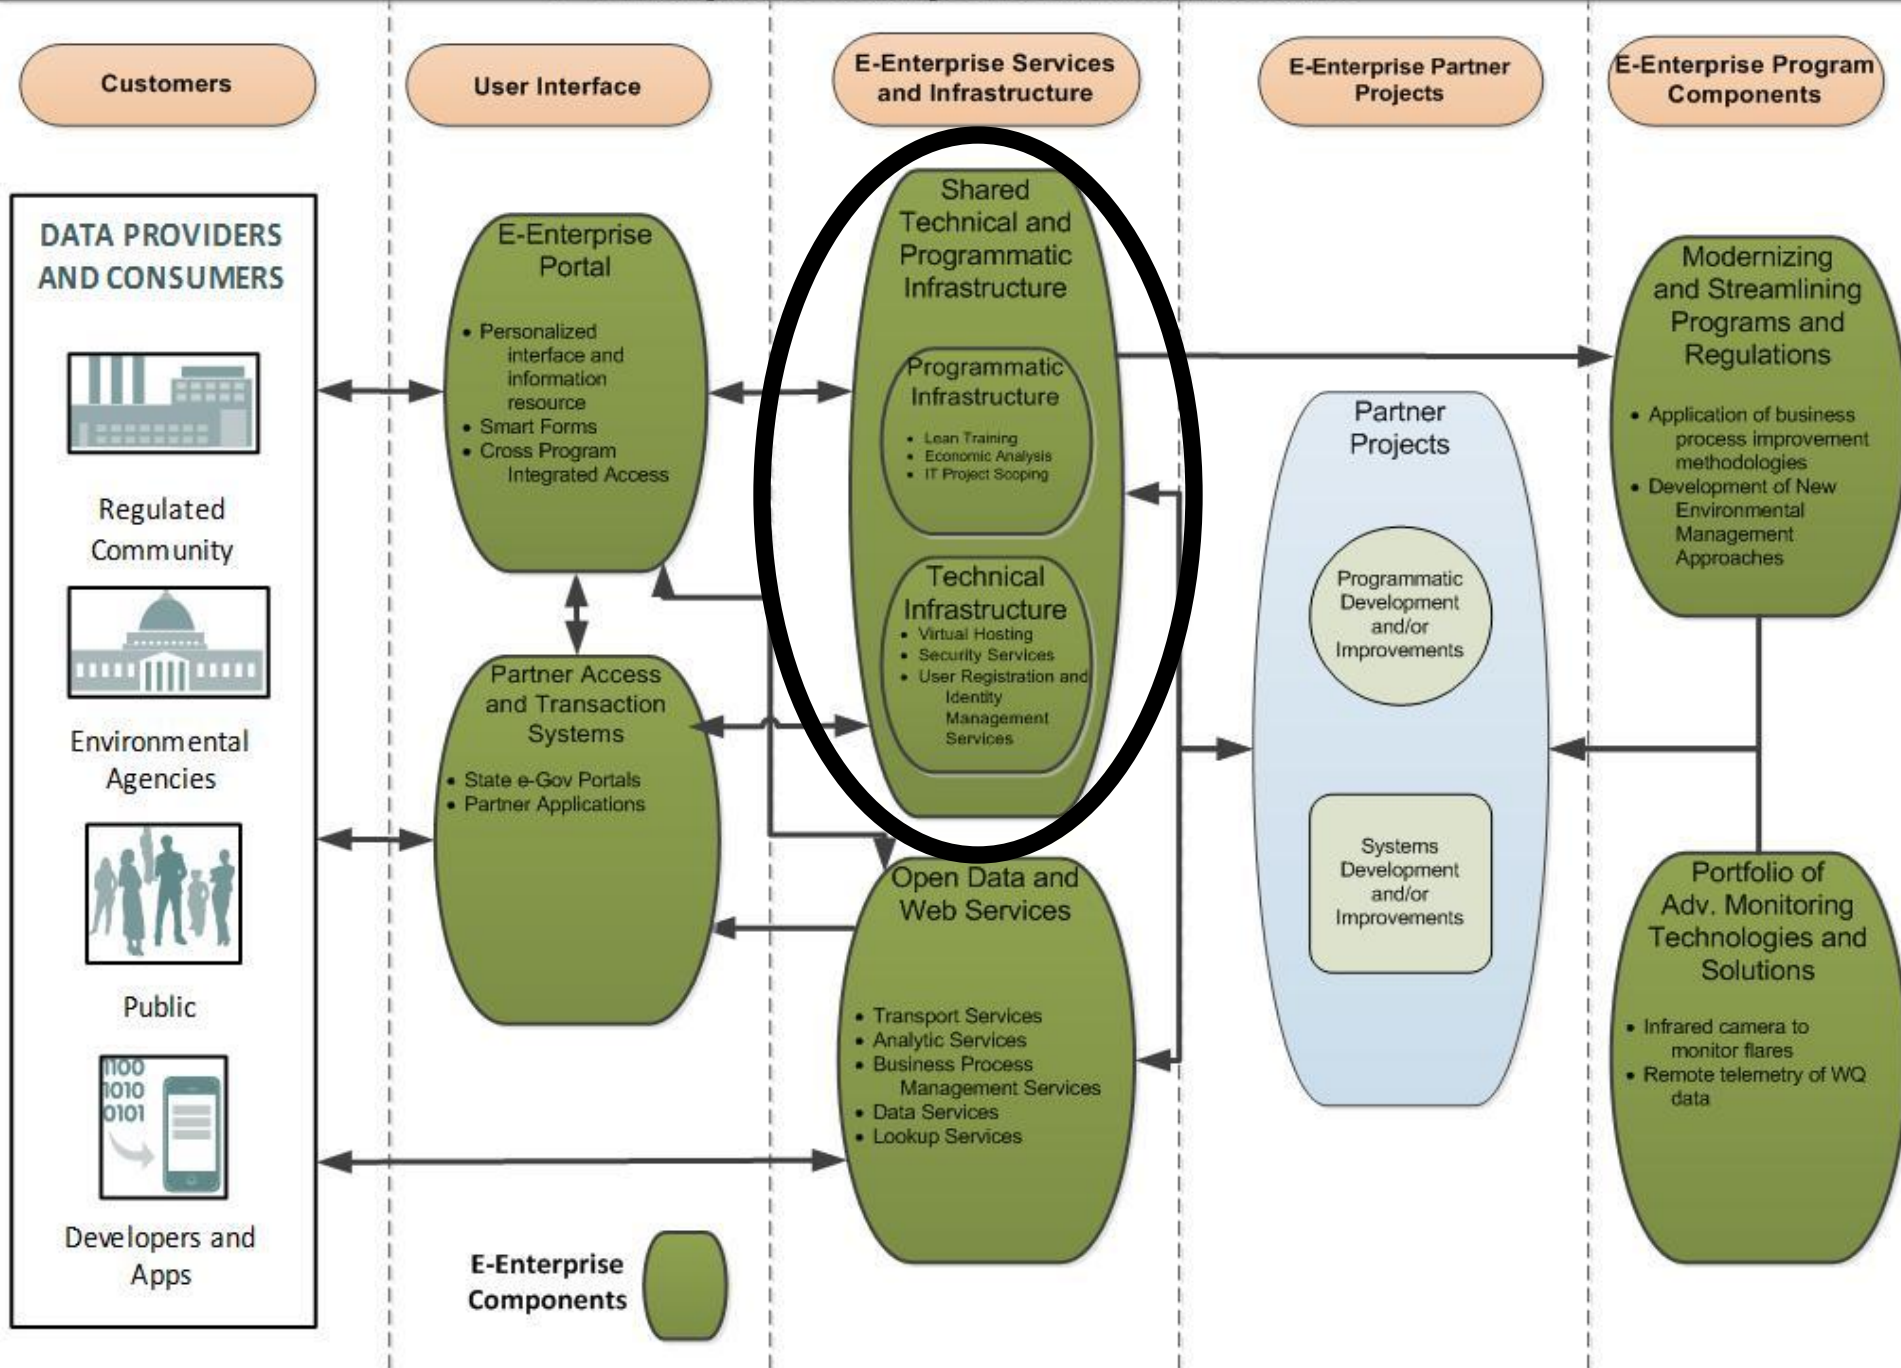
Customers

User Interface

E-Enterprise Services and Infrastructure

E-Enterprise Partner Projects

E-Enterprise Program Components

DATA PROVIDERS AND CONSUMERS

Regulated Community

Environmental Agencies

Public

1100
1010
0101

Developers and Apps

E-Enterprise Portal

- Personalized interface and information resource
- Smart Forms
- Cross Program Integrated Access

Partner Access and Transaction Systems

- State e-Gov Portals
- Partner Applications

E-Enterprise Components

Shared Technical and Programmatic Infrastructure

Programmatic Infrastructure

- Lean Training
- Economic Analysis
- IT Project Scoping

Technical Infrastructure

- Virtual Hosting
- Security Services
- User Registration and Identity Management Services

Open Data and Web Services

- Transport Services
- Analytic Services
- Business Process Management Services
- Data Services
- Lookup Services

Partner Projects

Programmatic Development and/or Improvements

Systems Development and/or Improvements

Modernizing and Streamlining Programs and Regulations

- Application of business process improvement methodologies
- Development of New Environmental Management Approaches

Portfolio of Adv. Monitoring Technologies and Solutions

- Infrared camera to monitor flares
- Remote telemetry of WQ data